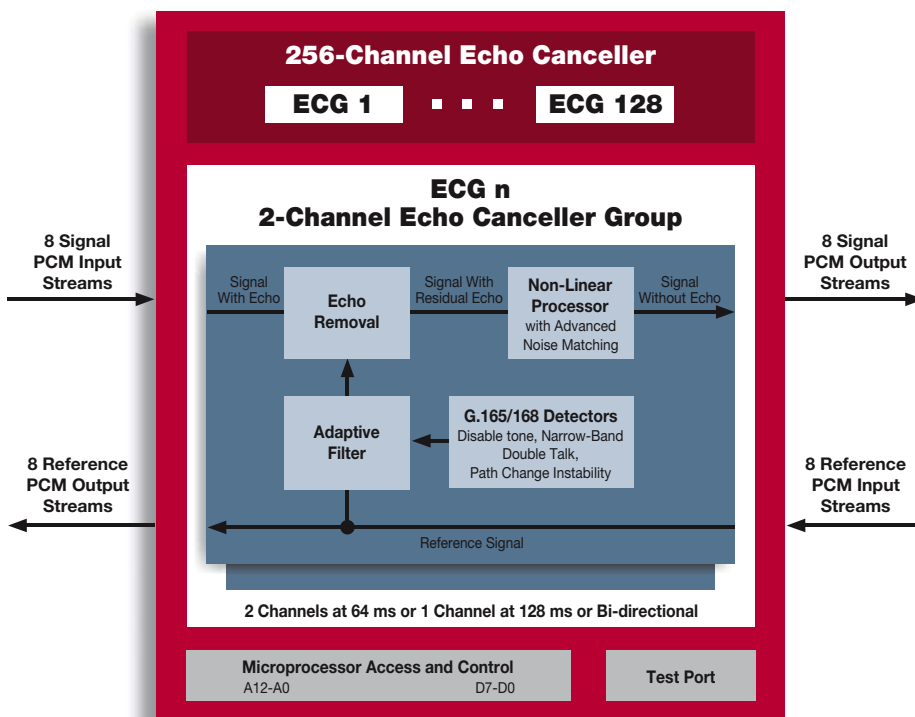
256-Channel Echo Canceller

ECG 1 ... ECG 128

ECG n
2-Channel Echo Canceller Group

8 Signal PCM Input Streams

8 Signal PCM Output Streams

Signal With Echo

Echo Removal

Signal With Residual Echo

Non-Linear Processor with Advanced Noise Matching

Signal Without Echo

Adaptive Filter

G.165/168 Detectors Disable tone, Narrow-Band Double Talk, Path Change Instability

8 Reference PCM Output Streams

8 Reference PCM Input Streams

Reference Signal

2 Channels at 64 ms or 1 Channel at 128 ms or Bi-directional

Microprocessor Access and Control
A12-A0 D7-D0

Test Port